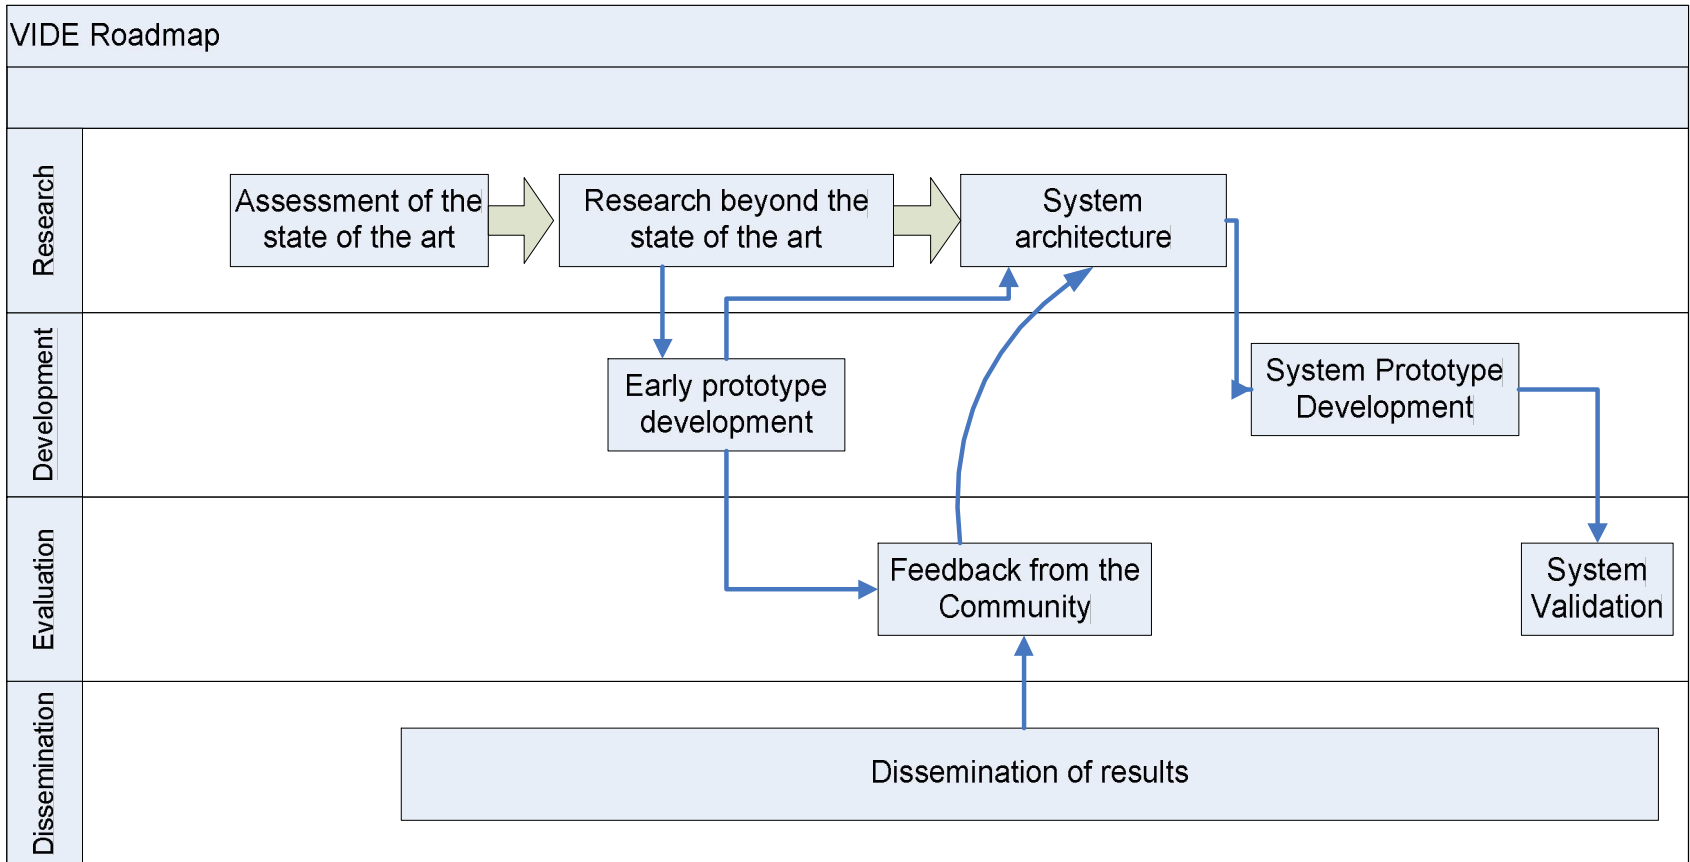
VIDE Roadmap

Research

Assessment of the state of the art

Research beyond the state of the art

System architecture

Development

Early prototype development

System Prototype Development

Evaluation

Feedback from the Community

System Validation

Dissemination

Dissemination of results